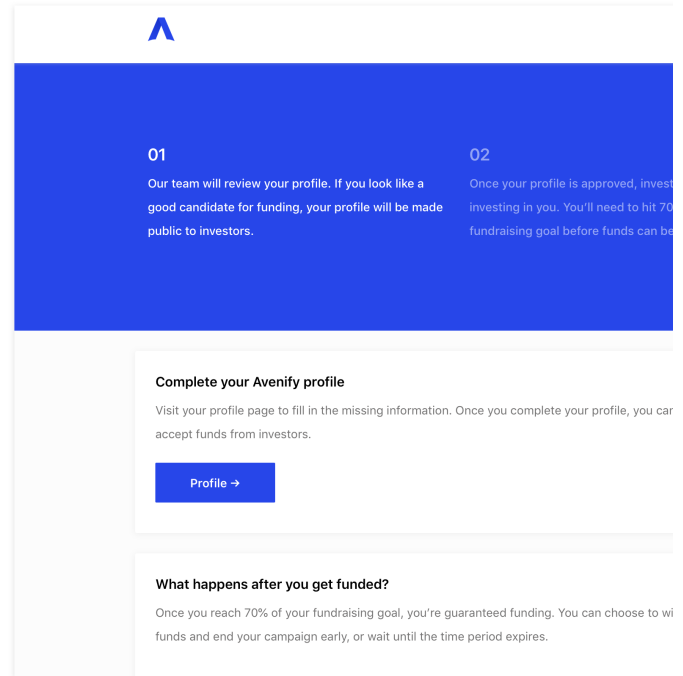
01

Our team will review your profile. If you look like a good candidate for funding, your profile will be made public to investors.

02

Once your profile is approved, invest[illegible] investing in you. You'll need to hit 70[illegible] fundraising goal before funds can be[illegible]

Complete your Avenify profile

Visit your profile page to fill in the missing information. Once you complete your profile, you ca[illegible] accept funds from investors.

Profile →

What happens after you get funded?

Once you reach 70% of your fundraising goal, you're guaranteed funding. You can choose to wi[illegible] funds and end your campaign early, or wait until the time period expires.